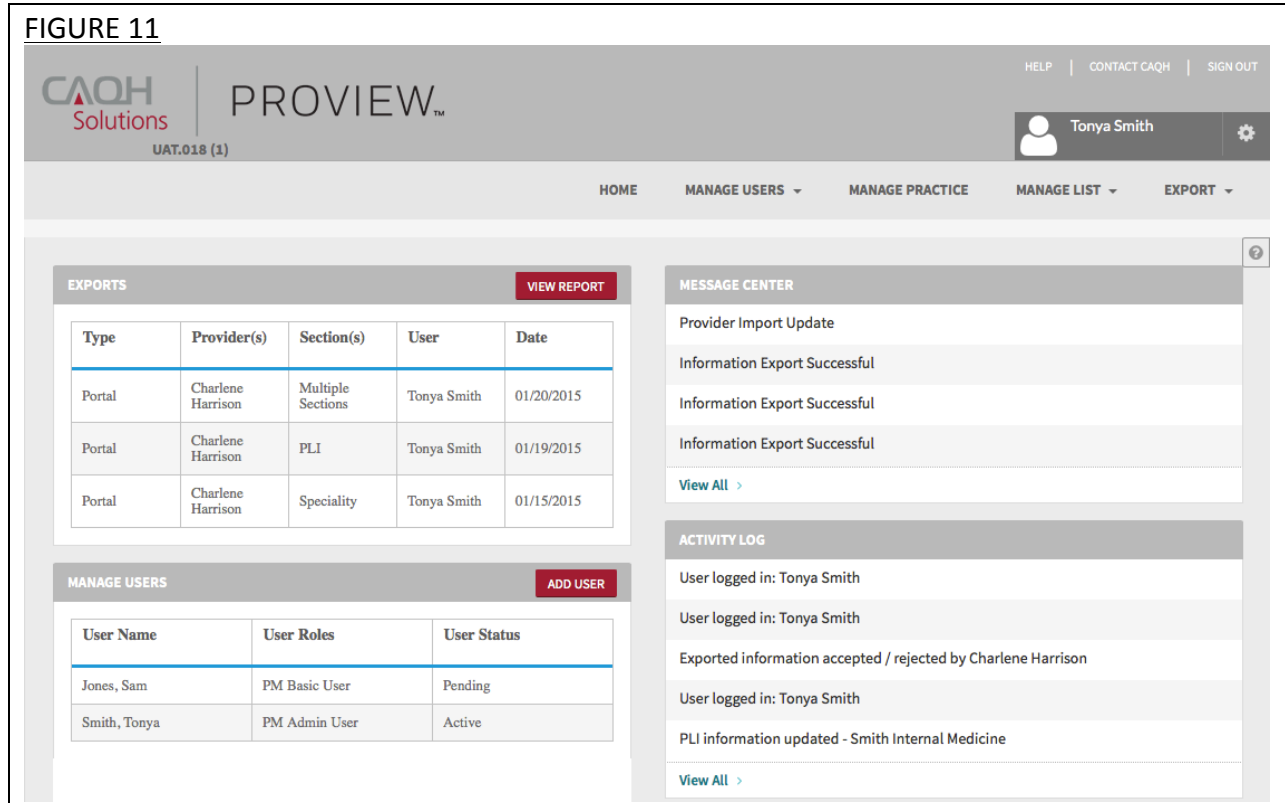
FIGURE 11

CAQH Solutions | PROVIEW™

UAT.018 (1)

HELP | CONTACT CAQH | SIGN OUT

Tonya Smith

HOME MANAGE USERS ▾ MANAGE PRACTICE MANAGE LIST ▾ EXPORT ▾

EXPORTS VIEW REPORT

| Type | Provider(s) | Section(s) | User | Date |
|---|---|---|---|---|
| Portal | Charlene Harrison | Multiple Sections | Tonya Smith | 01/20/2015 |
| Portal | Charlene Harrison | PLI | Tonya Smith | 01/19/2015 |
| Portal | Charlene Harrison | Speciality | Tonya Smith | 01/15/2015 |

MANAGE USERS ADD USER

| User Name | User Roles | User Status |
|---|---|---|
| Jones, Sam | PM Basic User | Pending |
| Smith, Tonya | PM Admin User | Active |

MESSAGE CENTER

Provider Import Update

Information Export Successful

Information Export Successful

Information Export Successful

View All ›

ACTIVITY LOG

User logged in: Tonya Smith

User logged in: Tonya Smith

Exported information accepted / rejected by Charlene Harrison

User logged in: Tonya Smith

PLI information updated - Smith Internal Medicine

View All ›